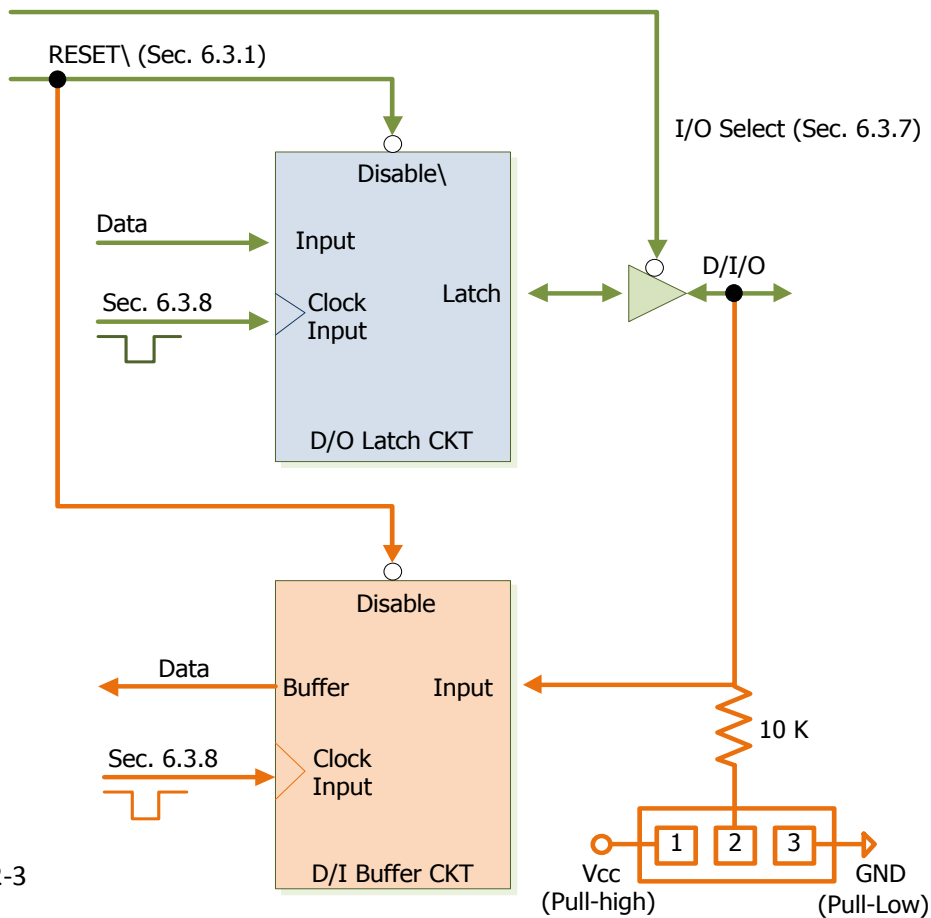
RESET\ (Sec. 6.3.1)

I/O Select (Sec. 6.3.7)

Disable\

Data

Input

Sec. 6.3.8

Clock Input

Latch

D/I/O

D/O Latch CKT

Disable

Data

Buffer

Input

10 K

Sec. 6.3.8

Clock Input

1

2

3

2-3

D/I Buffer CKT

Vcc (Pull-high)

GND (Pull-Low)